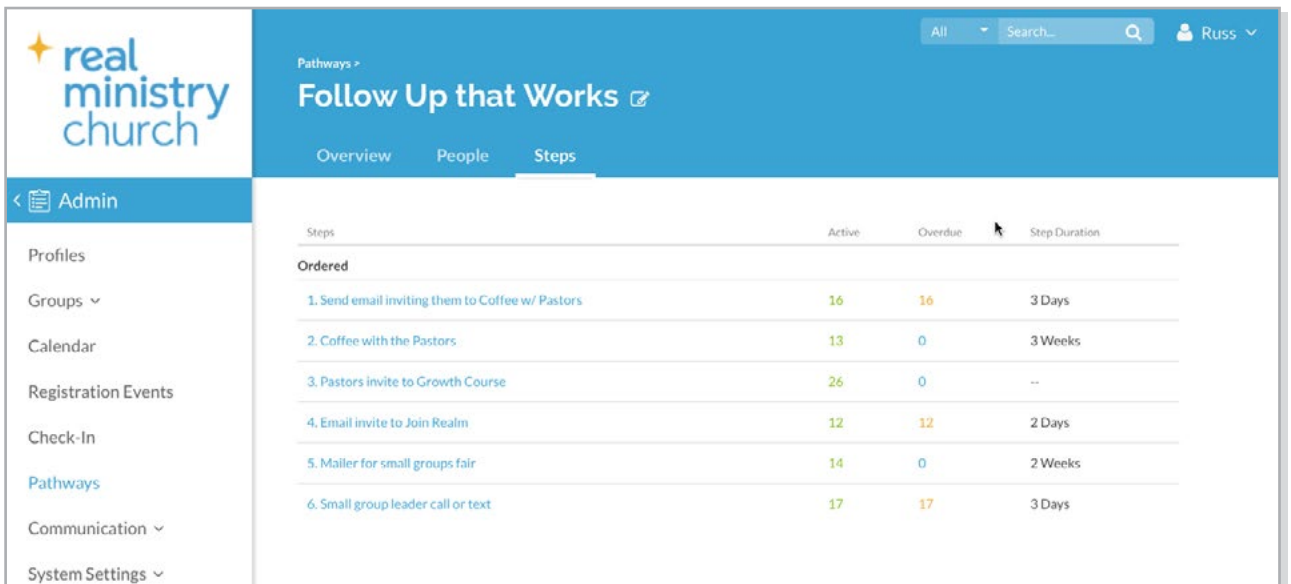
real ministry church

Admin

Profiles

Groups

Calendar

Registration Events

Check-In

Pathways

Communication

System Settings

All Search... Russ

Pathways >

Follow Up that Works

Overview People Steps

| Steps | Active | Overdue | Step Duration |
|---|---|---|---|
| Ordered | | | |
| 1. Send email inviting them to Coffee w/ Pastors | 16 | 16 | 3 Days |
| 2. Coffee with the Pastors | 13 | 0 | 3 Weeks |
| 3. Pastors invite to Growth Course | 26 | 0 | -- |
| 4. Email invite to Join Realm | 12 | 12 | 2 Days |
| 5. Mailer for small groups fair | 14 | 0 | 2 Weeks |
| 6. Small group leader call or text | 17 | 17 | 3 Days |